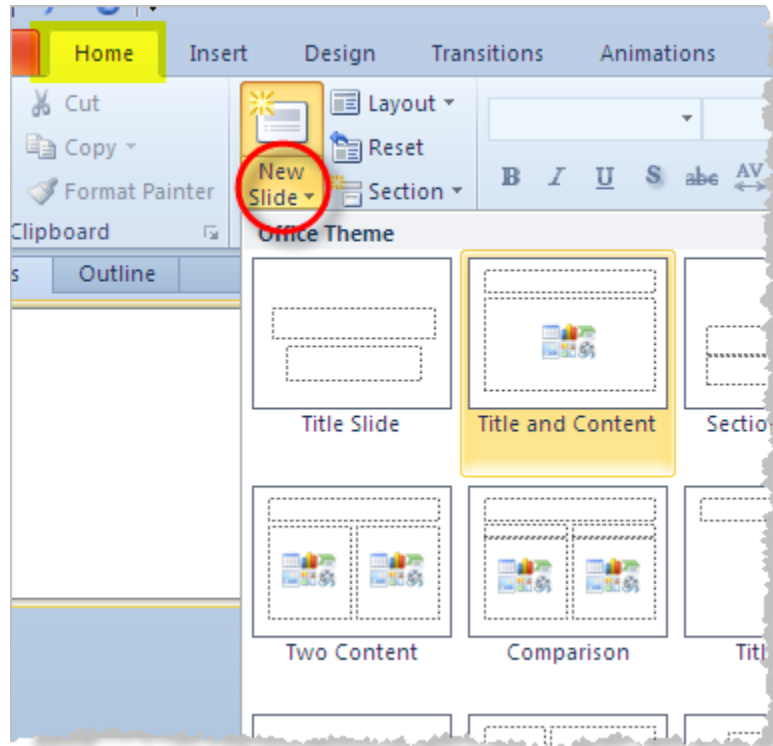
Home Insert Design Transitions Animations

Cut
Copy
Format Painter
Clipboard

New Slide
Layout
Reset
Section

B I U S abc AV

s Outline

Office Theme

Title Slide
Title and Content
Sectio
Two Content
Comparison
Titl